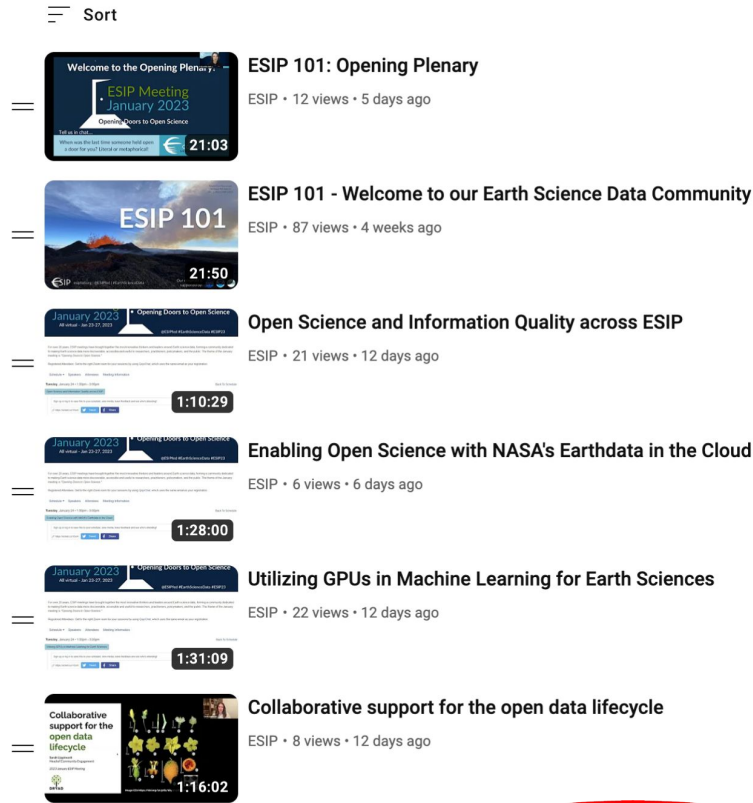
Sort

Welcome to the Opening Plenary!
ESIP Meeting
January 2023
Opening Doors to Open Science
Tell us in chat...
When was the last time someone held open a door for you? Literal or metaphorical
21:03
ESIP 101: Opening Plenary
ESIP • 12 views • 5 days ago

ESIP 101
ESIP
21:50
ESIP 101 - Welcome to our Earth Science Data Community
ESIP • 87 views • 4 weeks ago

January 2023
All virtual - Jan 23-27, 2023
Opening Doors to Open Science
1:10:29
Open Science and Information Quality across ESIP
ESIP • 21 views • 12 days ago

January 2023
Opening Doors to Open Science
1:28:00
Enabling Open Science with NASA's Earthdata in the Cloud
ESIP • 6 views • 6 days ago

January 2023
All virtual - Jan 23-27, 2023
1:31:09
Utilizing GPUs in Machine Learning for Earth Sciences
ESIP • 22 views • 12 days ago

Collaborative support for the open data lifecycle
1:16:02
Collaborative support for the open data lifecycle
ESIP • 8 views • 12 days ago